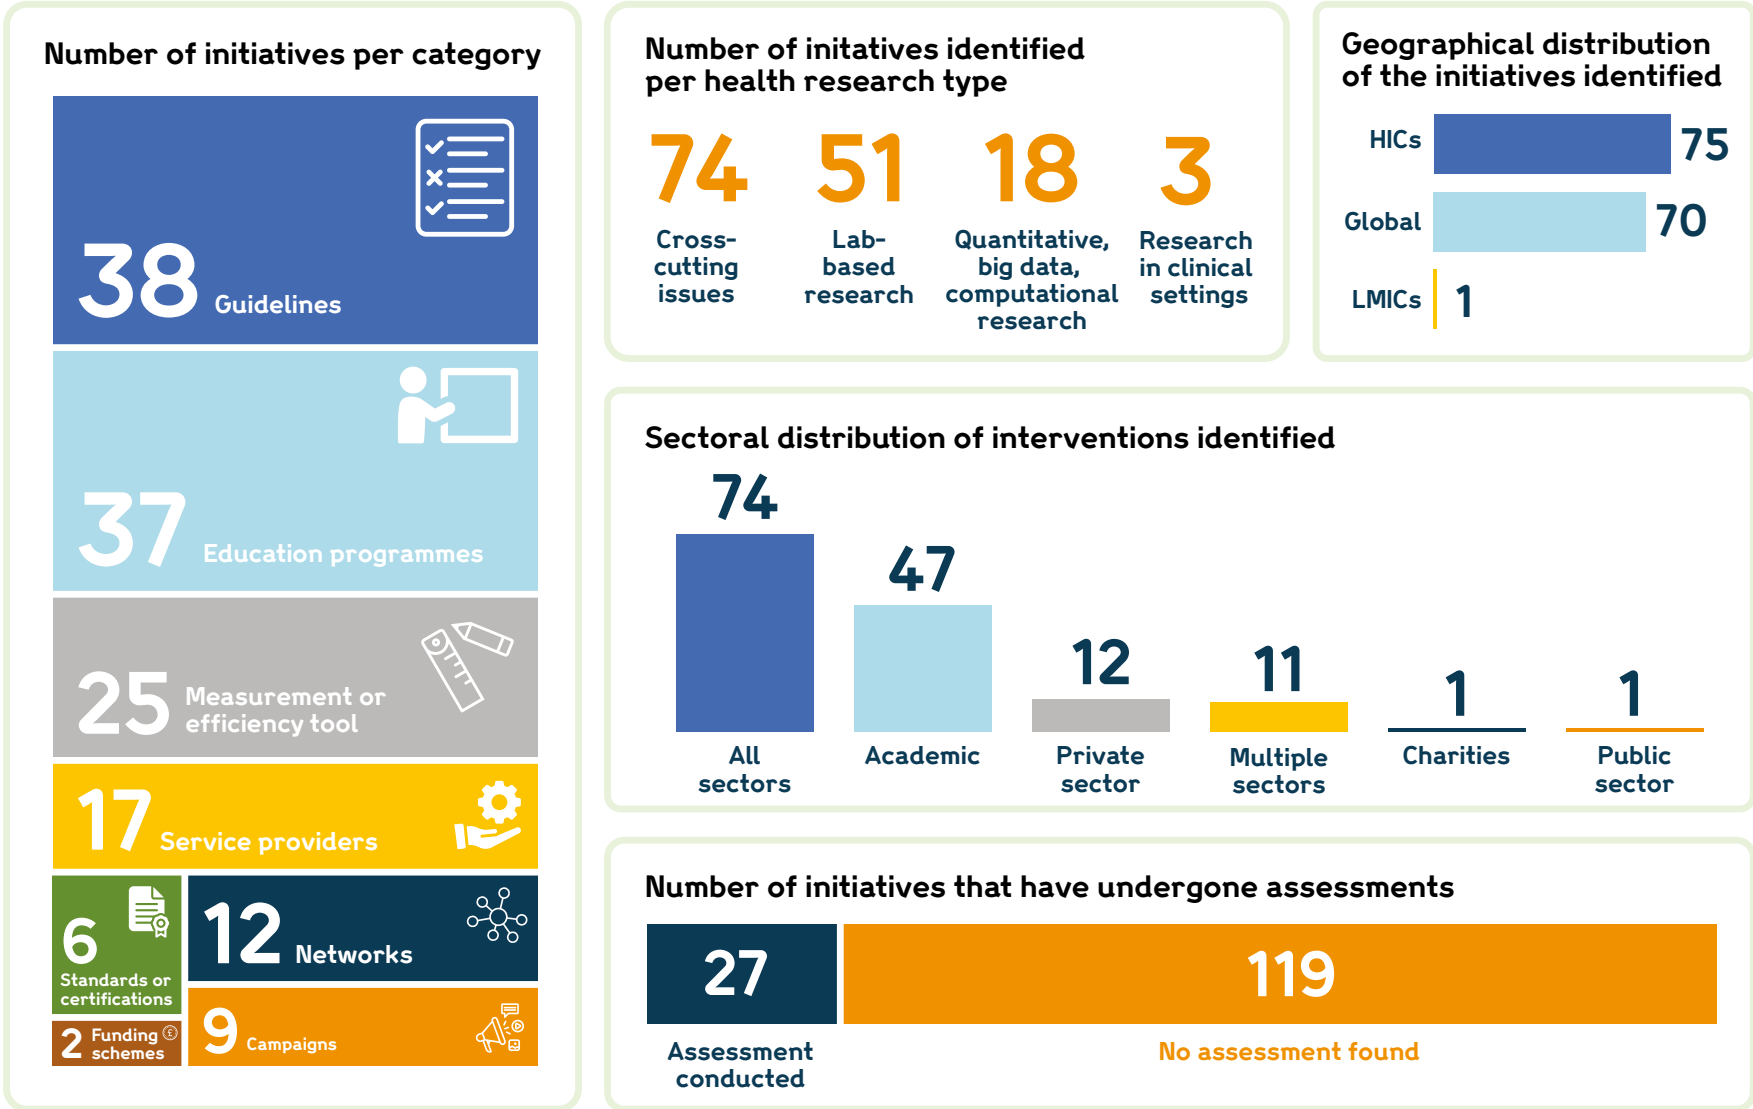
Number of initiatives per category

38 Guidelines

37 Education programmes

25 Measurement or efficiency tool

17 Service providers

6 Standards or certifications

12 Networks

2 Funding schemes

9 Campaigns

Number of initatives identified per health research type

74 Cross-cutting issues

51 Lab-based research

18 Quantitative, big data, computational research

3 Research in clinical settings

Geographical distribution of the initiatives identified

HICs 75

Global 70

LMICs 1

Sectoral distribution of interventions identified

74 All sectors

47 Academic

12 Private sector

11 Multiple sectors

1 Charities

1 Public sector

Number of initiatives that have undergone assessments

27 Assessment conducted

119 No assessment found